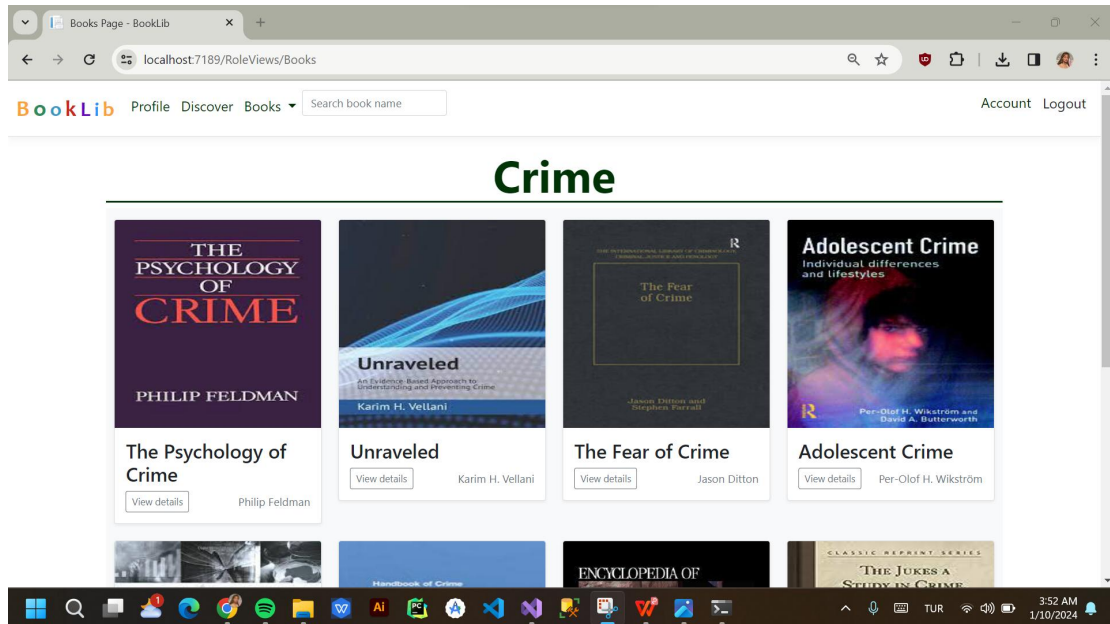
Books Page - BookLib

localhost:7189/RoleViews/Books

BookLib Profile Discover Books Search book name Account Logout

Crime

THE PSYCHOLOGY OF CRIME
PHILIP FELDMAN

The Psychology of Crime
View details Philip Feldman

Unraveled
An Evidence Based Approach to Understanding and Preventing Crime
Karim H. Vellani

Unraveled
View details Karim H. Vellani

THE INTERNATIONAL LIBRARY OF CRIMINOLOGY, CRIMINAL JUSTICE AND PENOLOGY
The Fear of Crime
Jason Ditton and Stephen Farrall

The Fear of Crime
View details Jason Ditton

Adolescent Crime
Individual differences and lifestyles
Per-Olof H. Wikström and David A. Butterworth

Adolescent Crime
View details Per-Olof H. Wikström

Handbook of Crime

ENCYCLOPEDIA OF

CLASSIC REPRINT SERIES
THE JUKES A STUDY IN CRIME

TUR
3:52 AM
1/10/2024